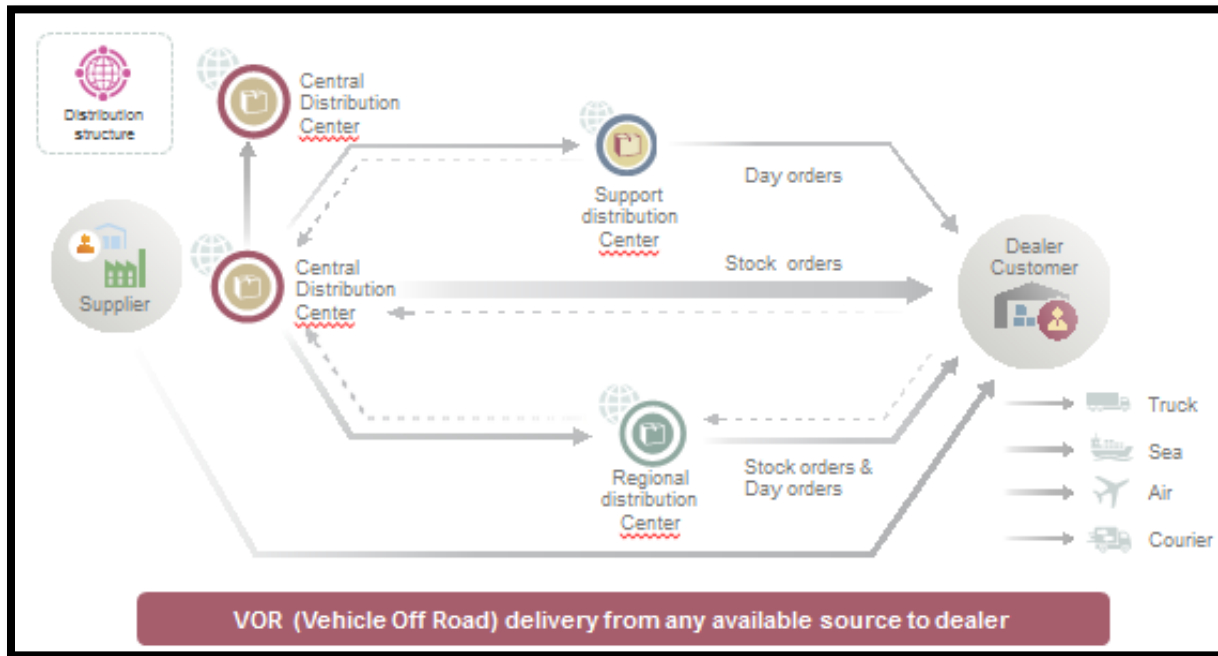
Distribution structure

Central Distribution Center

Support distribution Center

Day orders

Supplier

Central Distribution Center

Stock orders

Dealer Customer

Regional distribution Center

Stock orders & Day orders

Truck

Sea

Air

Courier

VOR (Vehicle Off Road) delivery from any available source to dealer